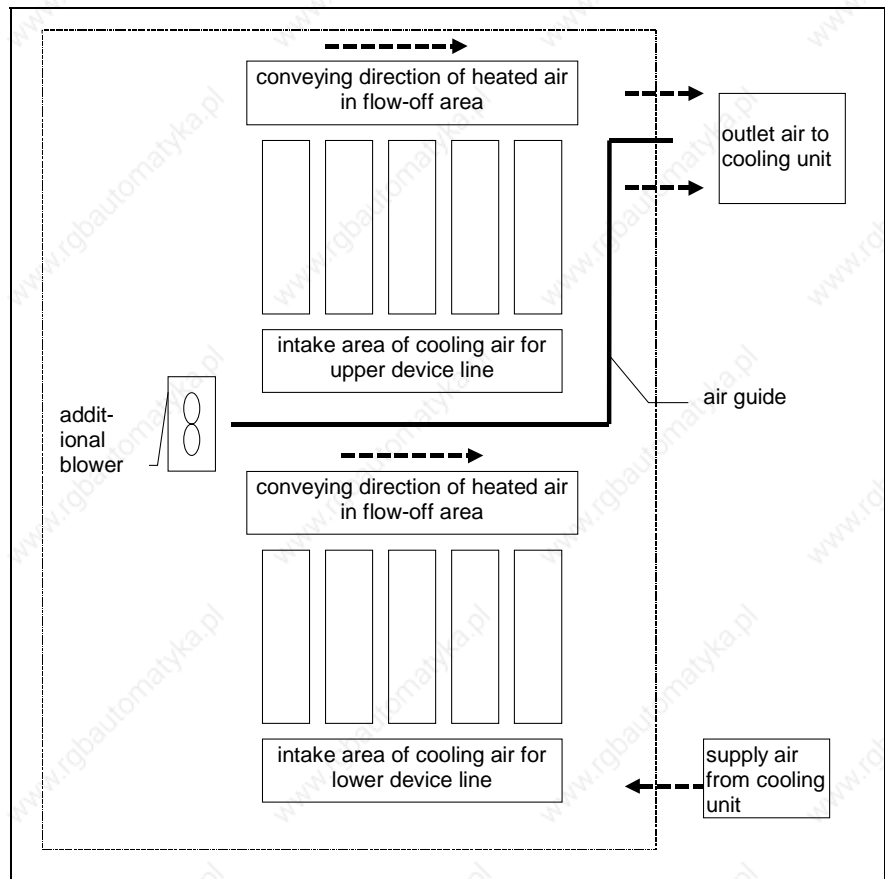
conveying direction of heated air in flow-off area

outlet air to cooling unit

intake area of cooling air for upper device line

additional blower

air guide

conveying direction of heated air in flow-off area

intake area of cooling air for lower device line

supply air from cooling unit

www.rgbautomatyka.pl